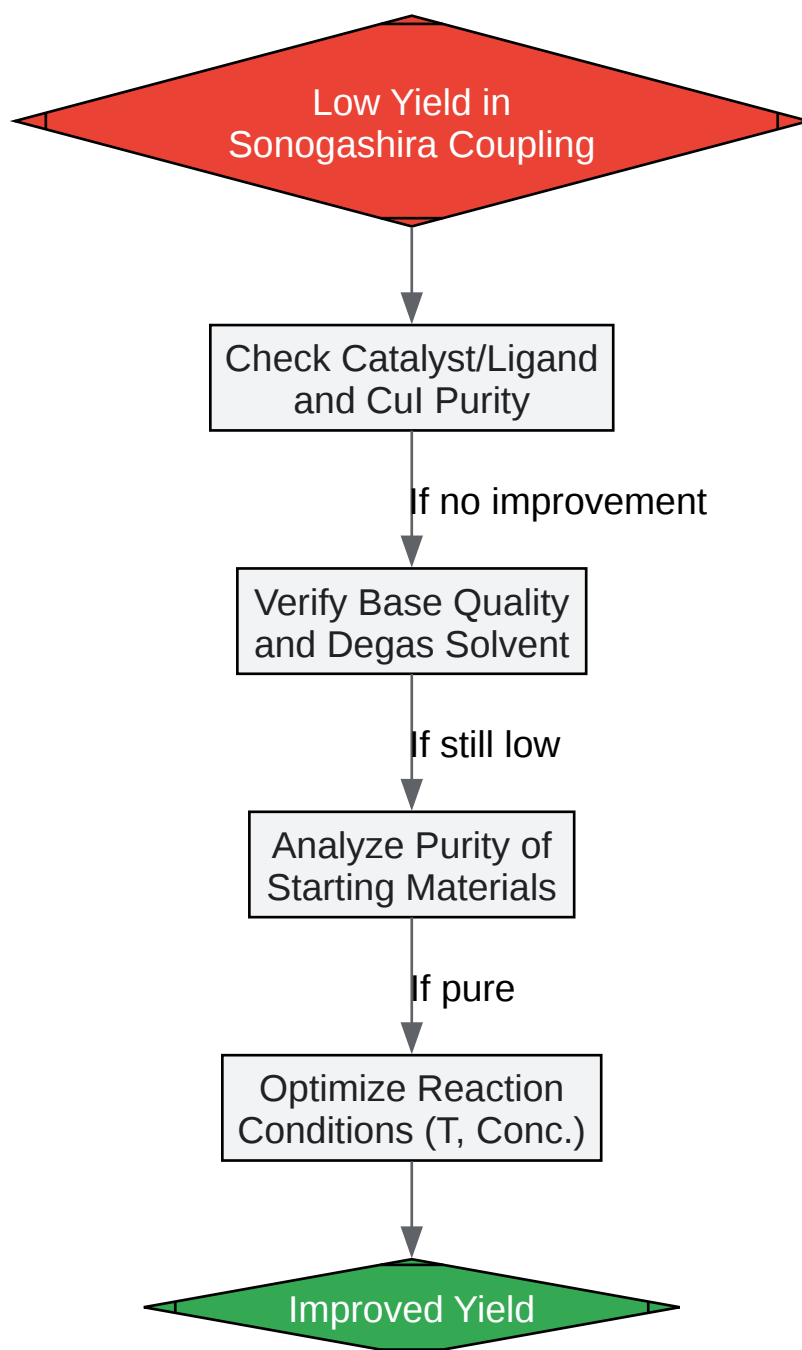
Low Yield in Sonogashira Coupling

Check Catalyst/Ligand and CuI Purity

If no improvement

Verify Base Quality and Degas Solvent

If still low

Analyze Purity of Starting Materials

If pure

Optimize Reaction Conditions (T, Conc.)

Improved Yield